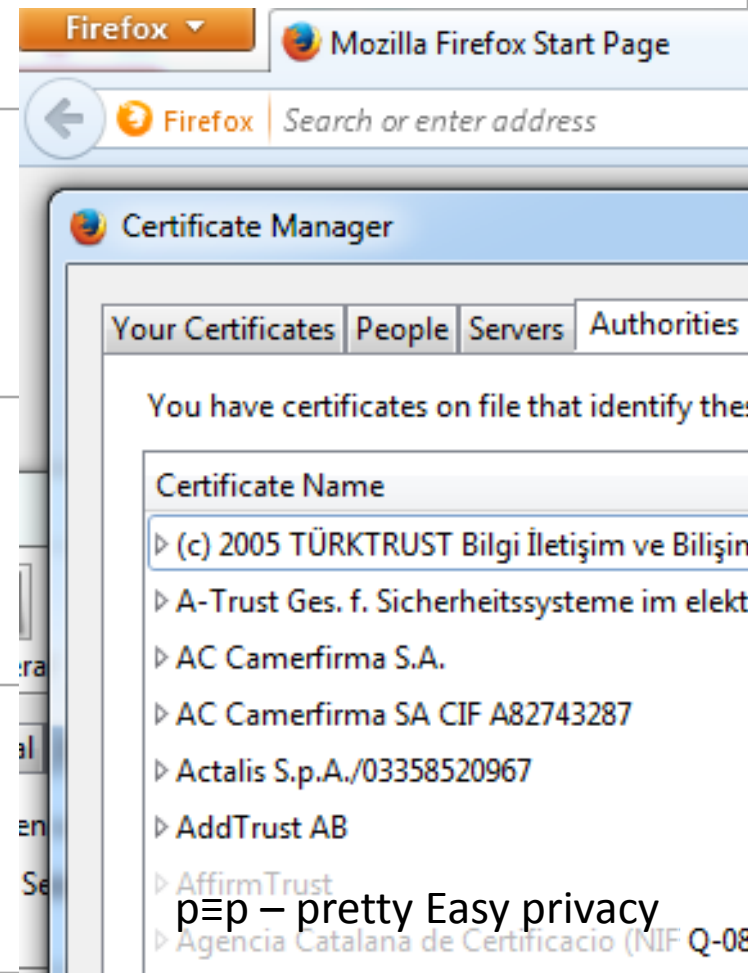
Firefox
Mozilla Firefox Start Page
Firefox | Search or enter address
Certificate Manager
Your Certificates | People | Servers | Authorities
You have certificates on file that identify thes

| Certificate Name |
|---|
| (c) 2005 TÜRKTRUST Bilgi İletişim ve Bilişin |
| A-Trust Ges. f. Sicherheitssysteme im elekt |
| AC Camerfirma S.A. |
| AC Camerfirma SA CIF A82743287 |
| Actalis S.p.A./03358520967 |
| AddTrust AB |
| AffirmTrust |
| Agencia Catalana de Certificacio (NIF Q-08 |

era
al
en
Se

p≡p – pretty Easy privacy